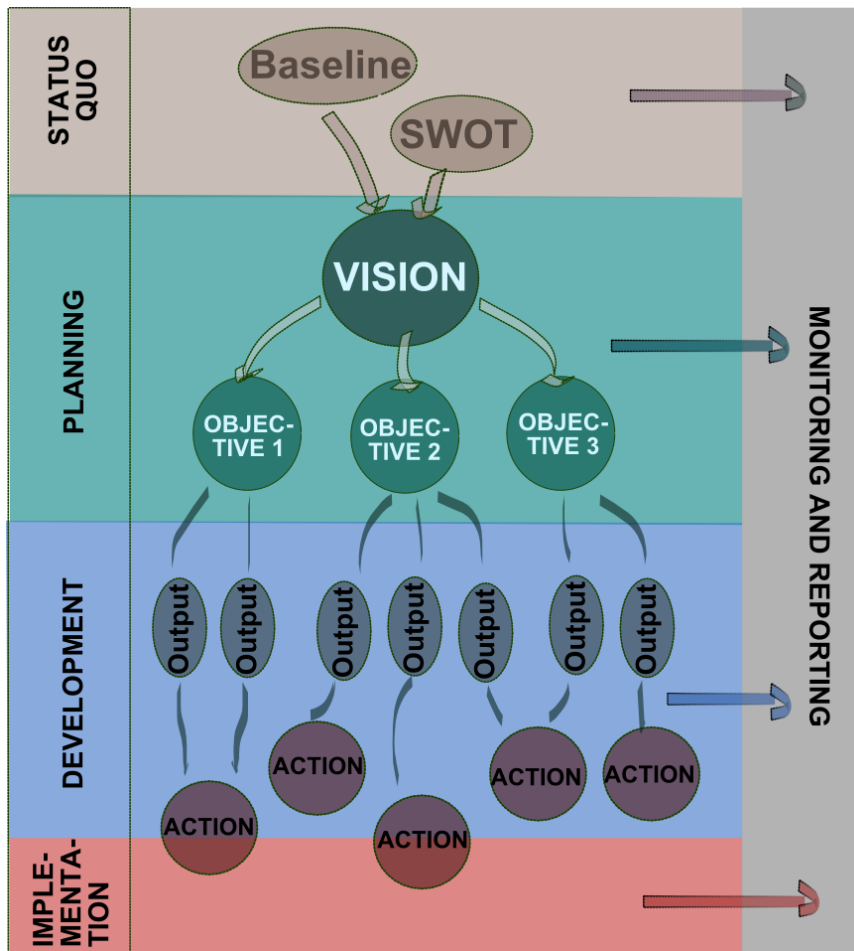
STATUS QUO

Baseline

SWOT

PLANNING

VISION

OBJECTIVE 1

OBJECTIVE 2

OBJECTIVE 3

DEVELOPMENT

Output

Output

Output

Output

Output

Output

Output

ACTION

ACTION

ACTION

ACTION

ACTION

ACTION

IMPLEMENTATION

MONITORING AND REPORTING